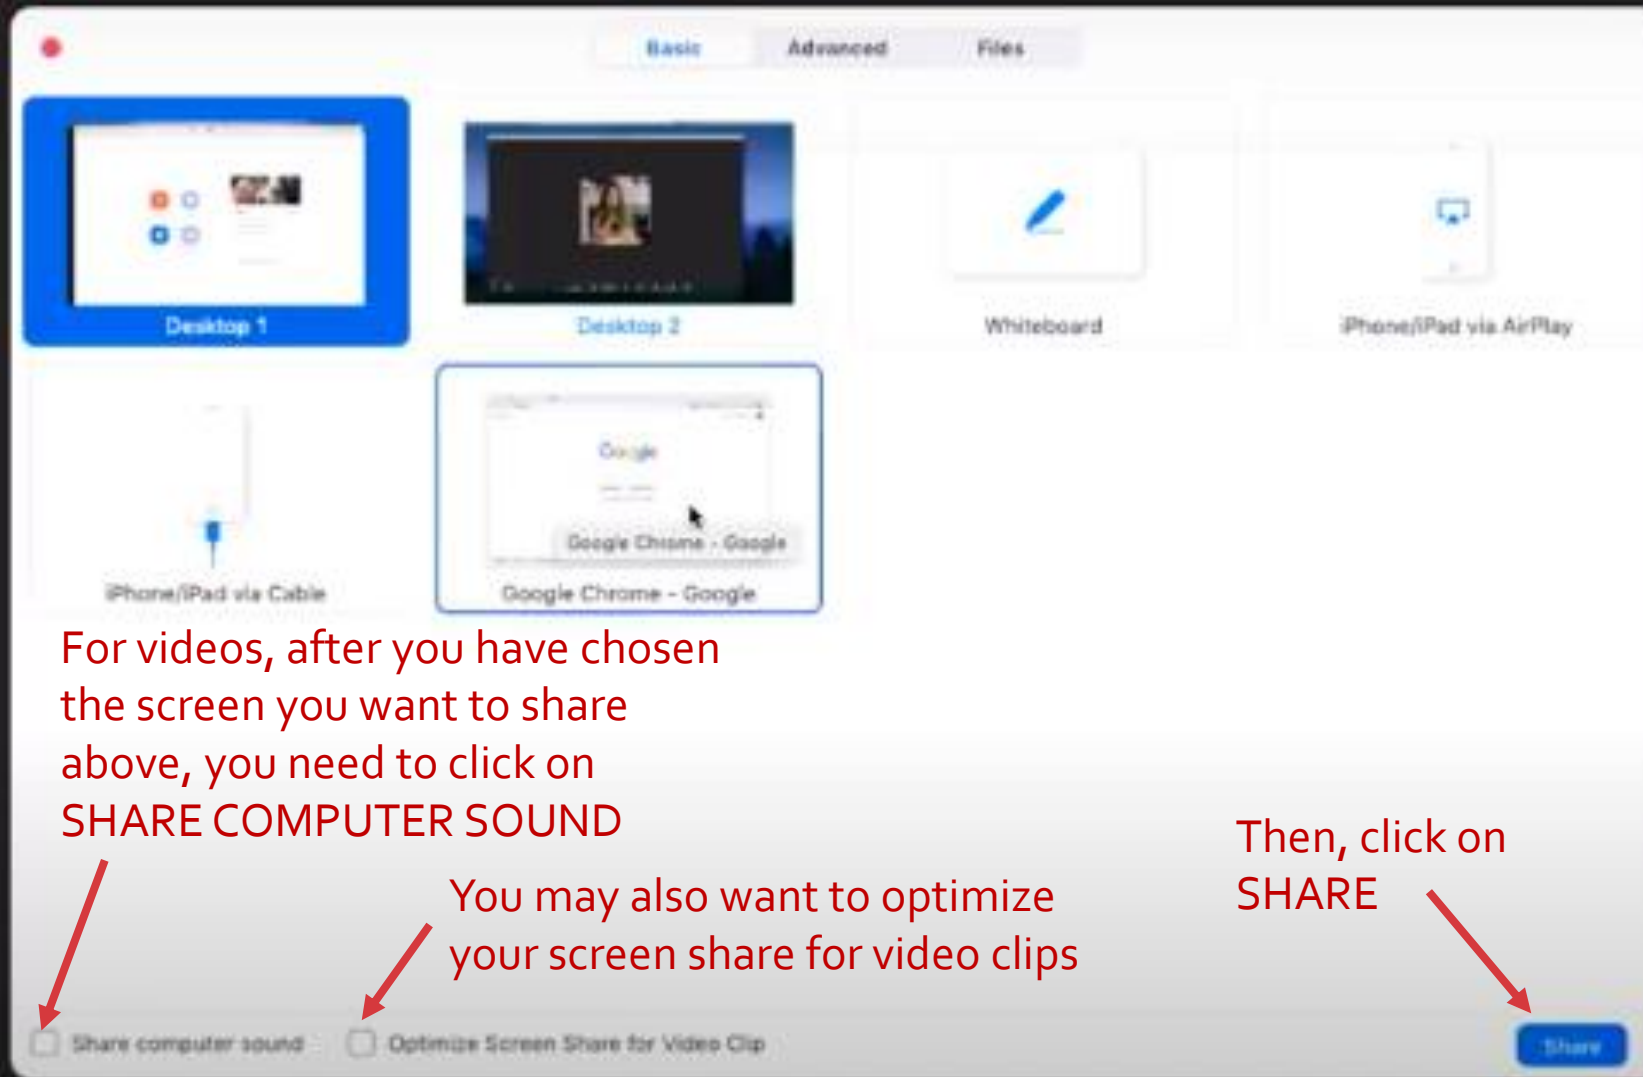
Basic Advanced Files

Desktop 1

Desktop 2

Whiteboard

iPhone/iPad via AirPlay

iPhone/iPad via Cable

Google

Google Chrome - Google

Google Chrome - Google

For videos, after you have chosen the screen you want to share above, you need to click on SHARE COMPUTER SOUND

You may also want to optimize your screen share for video clips

Then, click on SHARE

Share computer sound

Optimize Screen Share for Video Clip

Share